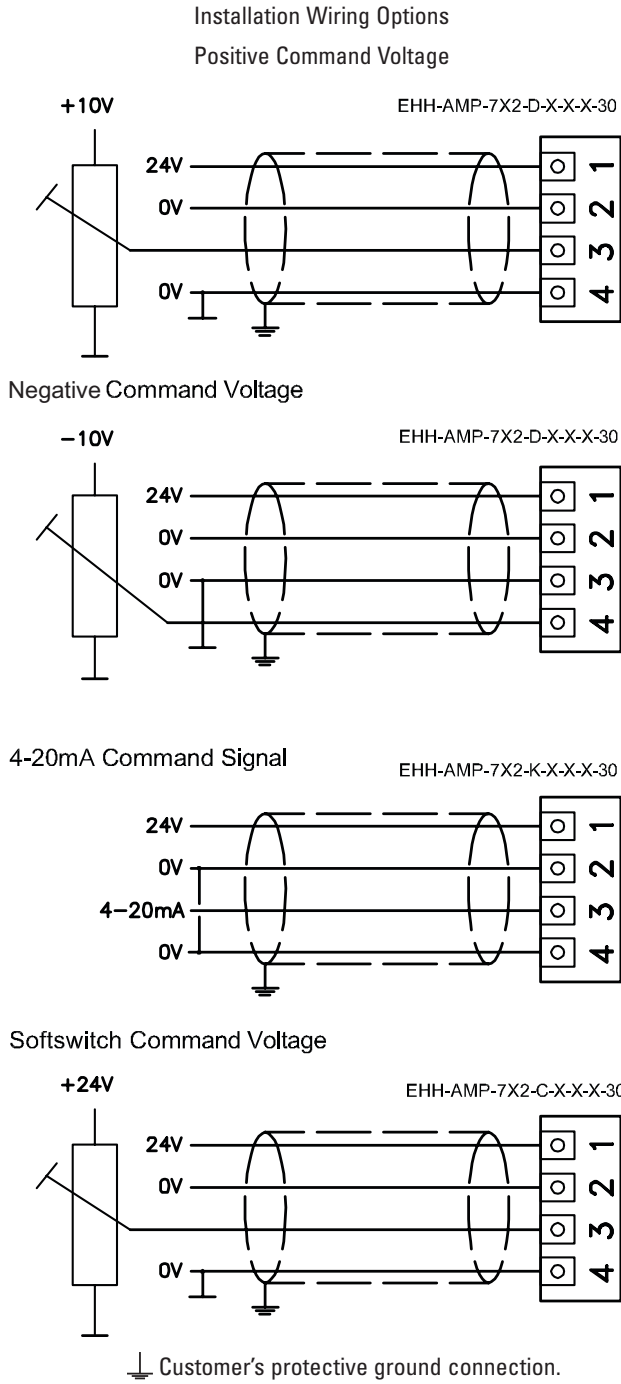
Installation Wiring Options

Positive Command Voltage

+10V

EHH-AMP-7X2-D-X-X-X-30

24V
0V
0V

1
2
3
4

Negative Command Voltage

−10V

EHH-AMP-7X2-D-X-X-X-30

24V
0V
0V

1
2
3
4

4-20mA Command Signal

EHH-AMP-7X2-K-X-X-X-30

24V
0V
4−20mA
0V

1
2
3
4

Softswitch Command Voltage

+24V

EHH-AMP-7X2-C-X-X-X-30

24V
0V
0V

1
2
3
4

Customer's protective ground connection.